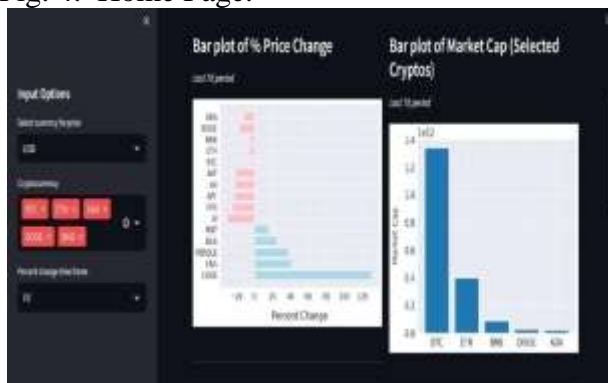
Fig. 4: Home Page.

Input Options

Select currency for price

USD

Cryptocurrency

BTC × ETH × BNB × DOGE × ADA ×

Percent change time frame

7d

Bar plot of % Price Change

Last 7d period

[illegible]

-20 0 20 40 60 80 100 120

Percent Change

Bar plot of Market Cap (Selected Cryptos)

Last 7d period

1e12

1.4

1.2

1.0

0.8

0.6

0.4

0.2

0.0

Market Cap

BTC ETH BNB DOGE ADA